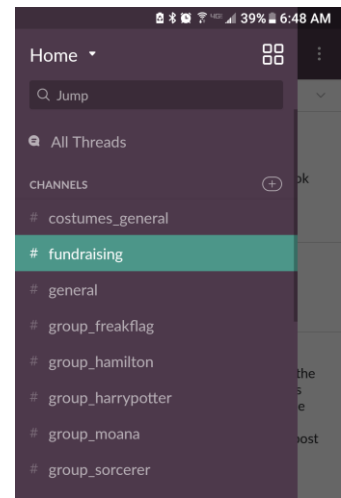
39% 6:48 AM

Home

Q Jump

All Threads

CHANNELS

# costumes_general

# fundraising

# general

# group_freakflag

# group_hamilton

# group_harrypotter

# group_moana

# group_sorcerer

ok

the
s
e

post